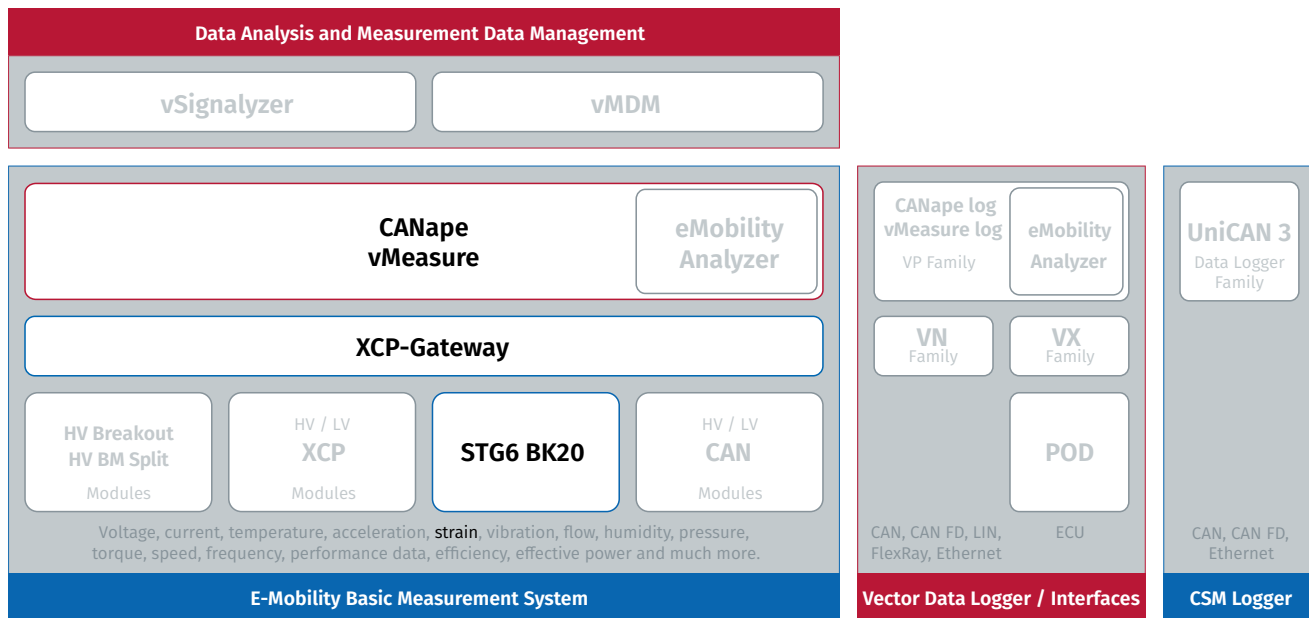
Data Analysis and Measurement Data Management

vSignalyzer

vMDM

CANape
vMeasure

eMobility Analyzer

XCP-Gateway

HV Breakout
HV BM Split
Modules

HV / LV
XCP
Modules

STG6 BK20

HV / LV
CAN
Modules

Voltage, current, temperature, acceleration, strain, vibration, flow, humidity, pressure, torque, speed, frequency, performance data, efficiency, effective power and much more.

E-Mobility Basic Measurement System

CANape log
vMeasure log
VP Family

eMobility Analyzer

VN
Family

VX
Family

POD

CAN, CAN FD, LIN, FlexRay, Ethernet

ECU

Vector Data Logger / Interfaces

UniCAN 3
Data Logger Family

CAN, CAN FD, Ethernet

CSM Logger